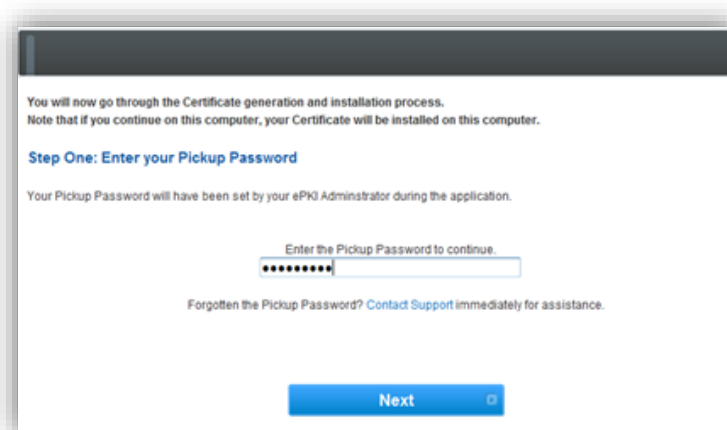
You will now go through the Certificate generation and installation process.
Note that if you continue on this computer, your Certificate will be installed on this computer.

Step One: Enter your Pickup Password

Your Pickup Password will have been set by your ePKI Adminstrator during the application.

Enter the Pickup Password to continue.

•••••••••

Forgotten the Pickup Password? Contact Support immediately for assistance.

Next